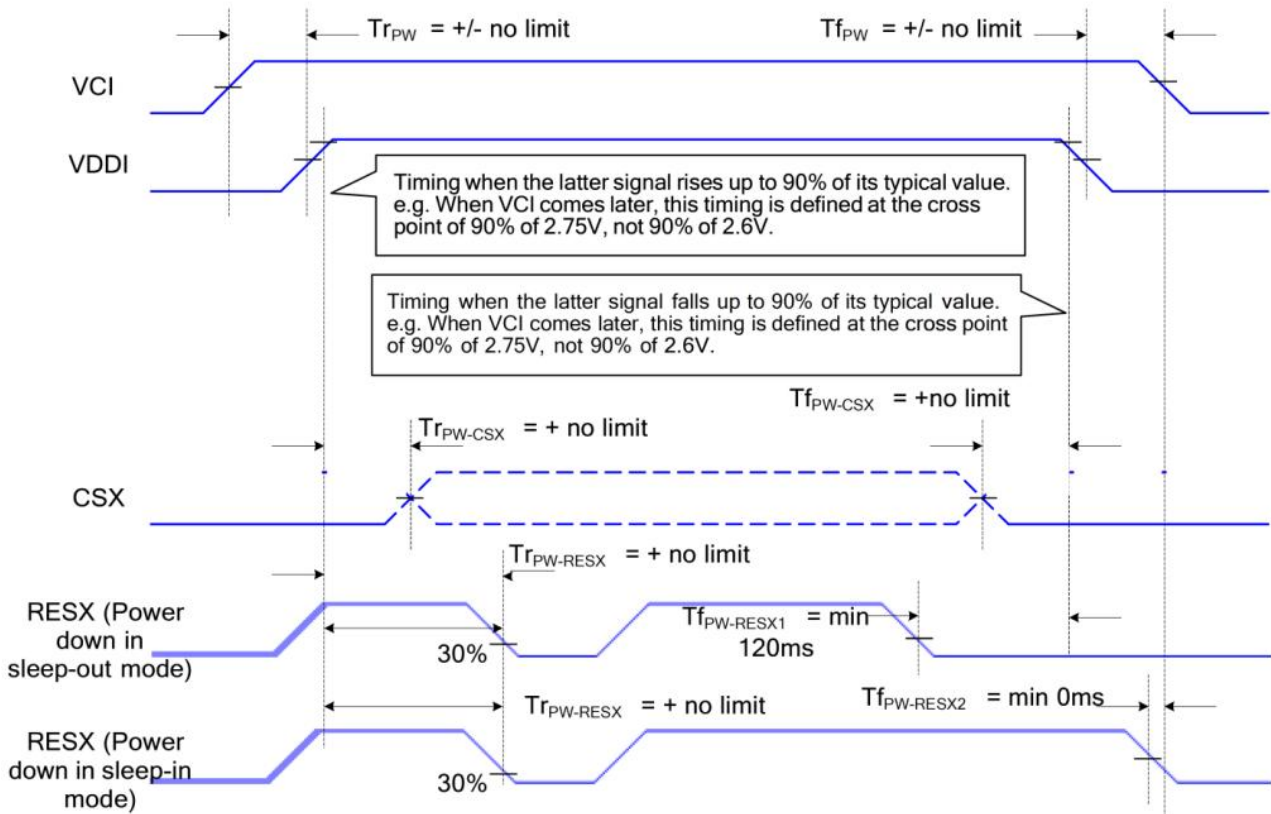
$Tr_{PW}$ = +/- no limit

$Tf_{PW}$ = +/- no limit

VCI

VDDI

Timing when the latter signal rises up to 90% of its typical value. e.g. When VCI comes later, this timing is defined at the cross point of 90% of 2.75V, not 90% of 2.6V.

Timing when the latter signal falls up to 90% of its typical value. e.g. When VCI comes later, this timing is defined at the cross point of 90% of 2.75V, not 90% of 2.6V.

$Tf_{PW-CSX}$ = +no limit

$Tr_{PW-CSX}$ = + no limit

CSX

$Tr_{PW-RESX}$ = + no limit

RESX (Power down in sleep-out mode)

$Tf_{PW-RESX1}$ = min 120ms

30%

$Tr_{PW-RESX}$ = + no limit

$Tf_{PW-RESX2}$ = min 0ms

RESX (Power down in sleep-in mode)

30%